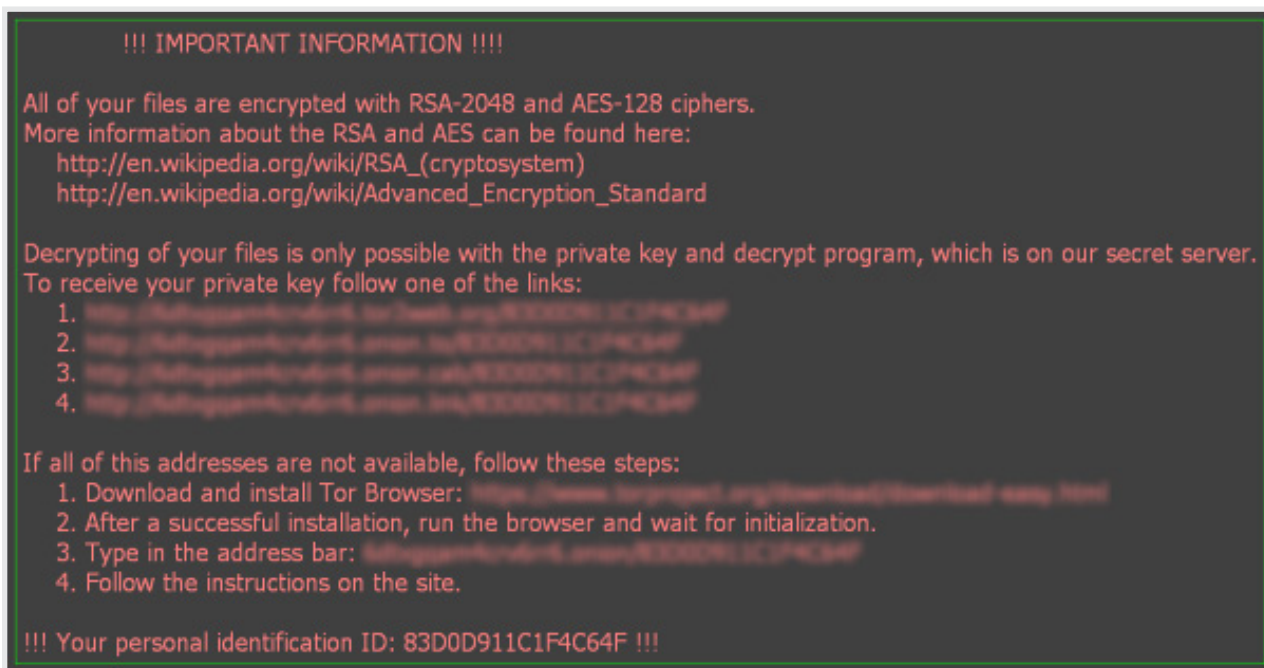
!!! IMPORTANT INFORMATION !!!!

All of your files are encrypted with RSA-2048 and AES-128 ciphers.
More information about the RSA and AES can be found here:
http://en.wikipedia.org/wiki/RSA_(cryptosystem)
http://en.wikipedia.org/wiki/Advanced_Encryption_Standard

Decrypting of your files is only possible with the private key and decrypt program, which is on our secret server.
To receive your private key follow one of the links:
1. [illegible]
2. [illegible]
3. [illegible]
4. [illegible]

If all of this addresses are not available, follow these steps:
1. Download and install Tor Browser: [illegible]
2. After a successful installation, run the browser and wait for initialization.
3. Type in the address bar: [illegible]
4. Follow the instructions on the site.

!!! Your personal identification ID: 83D0D911C1F4C64F !!!